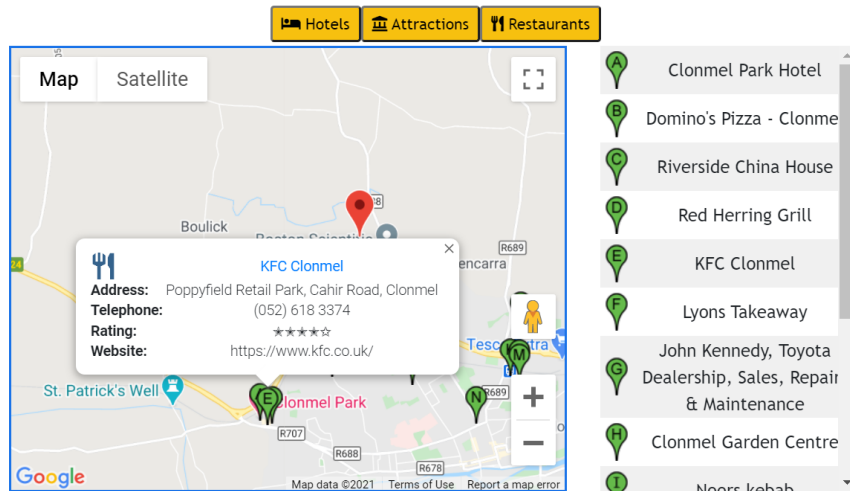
Hotels Attractions Restaurants

Map Satellite

Boulick

Boston Scientific

R689

R688

24

encarra

KFC Clonmel
Address: Poppyfield Retail Park, Cahir Road, Clonmel
Telephone: (052) 618 3374
Rating: ★★★★☆
Website: https://www.kfc.co.uk/

Tesco Extra

St. Patrick's Well

Clonmel Park

R707

R688

R678

R689

E

M

N

Google

Map data ©2021 Terms of Use Report a map error

A Clonmel Park Hotel
B Domino's Pizza - Clonme
C Riverside China House
D Red Herring Grill
E KFC Clonmel
F Lyons Takeaway
G John Kennedy, Toyota Dealership, Sales, Repair & Maintenance
H Clonmel Garden Centre
I Noors kebab